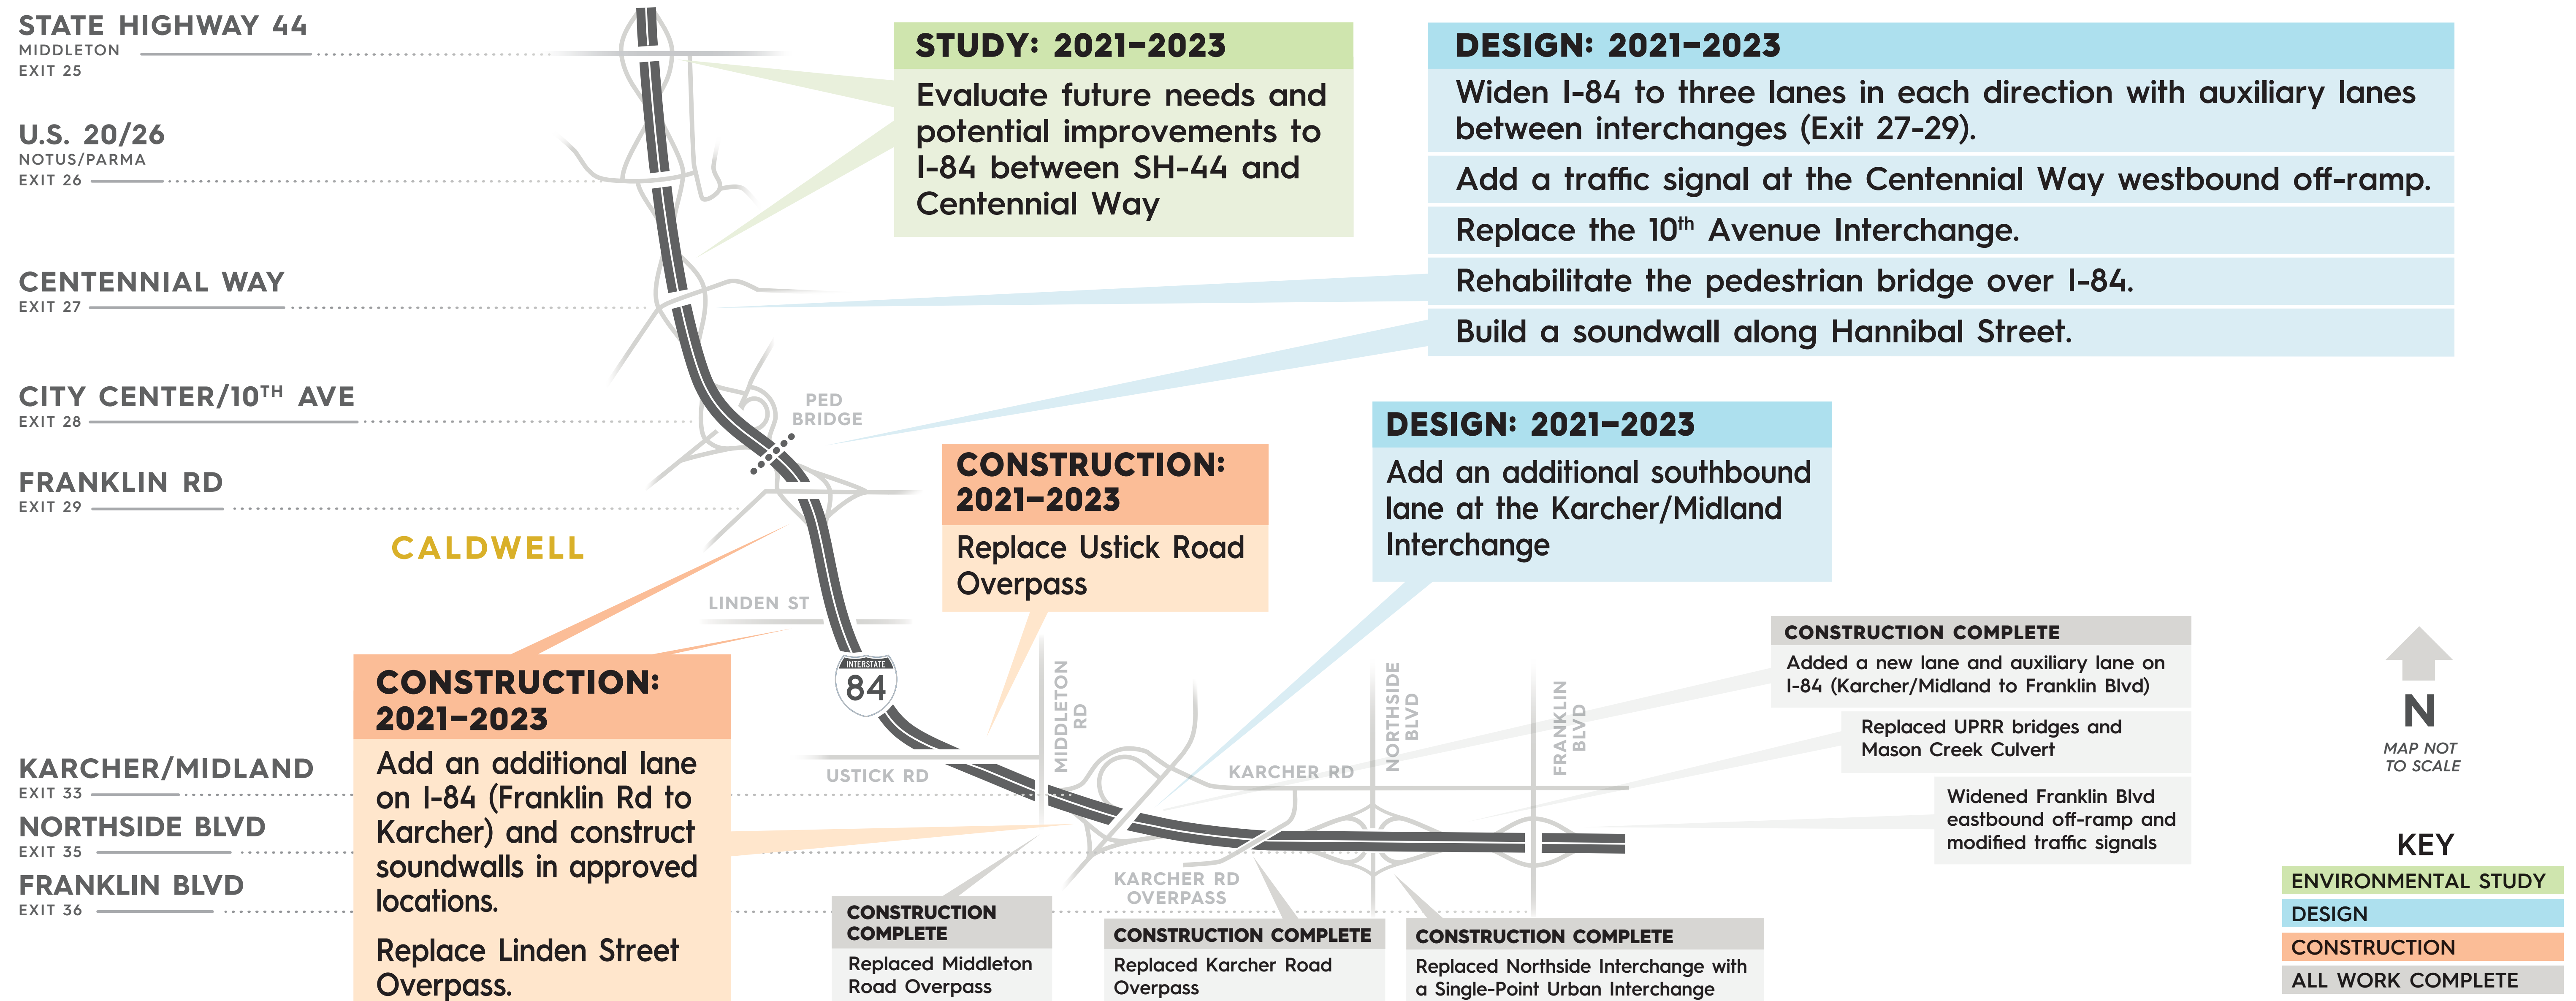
STATE HIGHWAY 44
MIDDLETON
EXIT 25

U.S. 20/26
NOTUS/PARMA
EXIT 26

CENTENNIAL WAY
EXIT 27

CITY CENTER/10TH AVE
EXIT 28

FRANKLIN RD
EXIT 29

CALDWELL

KARCHER/MIDLAND
EXIT 33

NORTHSIDE BLVD
EXIT 35

FRANKLIN BLVD
EXIT 36

STUDY: 2021–2023
Evaluate future needs and potential improvements to I-84 between SH-44 and Centennial Way

DESIGN: 2021–2023
Widen I-84 to three lanes in each direction with auxiliary lanes between interchanges (Exit 27-29).
Add a traffic signal at the Centennial Way westbound off-ramp.
Replace the 10$^{th}$ Avenue Interchange.
Rehabilitate the pedestrian bridge over I-84.
Build a soundwall along Hannibal Street.

PED BRIDGE

CONSTRUCTION: 2021–2023
Replace Ustick Road Overpass

DESIGN: 2021–2023
Add an additional southbound lane at the Karcher/Midland Interchange

LINDEN ST

INTERSTATE
84

CONSTRUCTION: 2021–2023
Add an additional lane on I-84 (Franklin Rd to Karcher) and construct soundwalls in approved locations.

Replace Linden Street Overpass.

MIDDLETON RD
USTICK RD
NORTHSIDE BLVD
FRANKLIN BLVD
KARCHER RD
KARCHER RD OVERPASS

CONSTRUCTION COMPLETE
Added a new lane and auxiliary lane on I-84 (Karcher/Midland to Franklin Blvd)

Replaced UPRR bridges and Mason Creek Culvert

Widened Franklin Blvd eastbound off-ramp and modified traffic signals

CONSTRUCTION COMPLETE
Replaced Middleton Road Overpass

CONSTRUCTION COMPLETE
Replaced Karcher Road Overpass

CONSTRUCTION COMPLETE
Replaced Northside Interchange with a Single-Point Urban Interchange

N
MAP NOT TO SCALE

KEY
ENVIRONMENTAL STUDY
DESIGN
CONSTRUCTION
ALL WORK COMPLETE